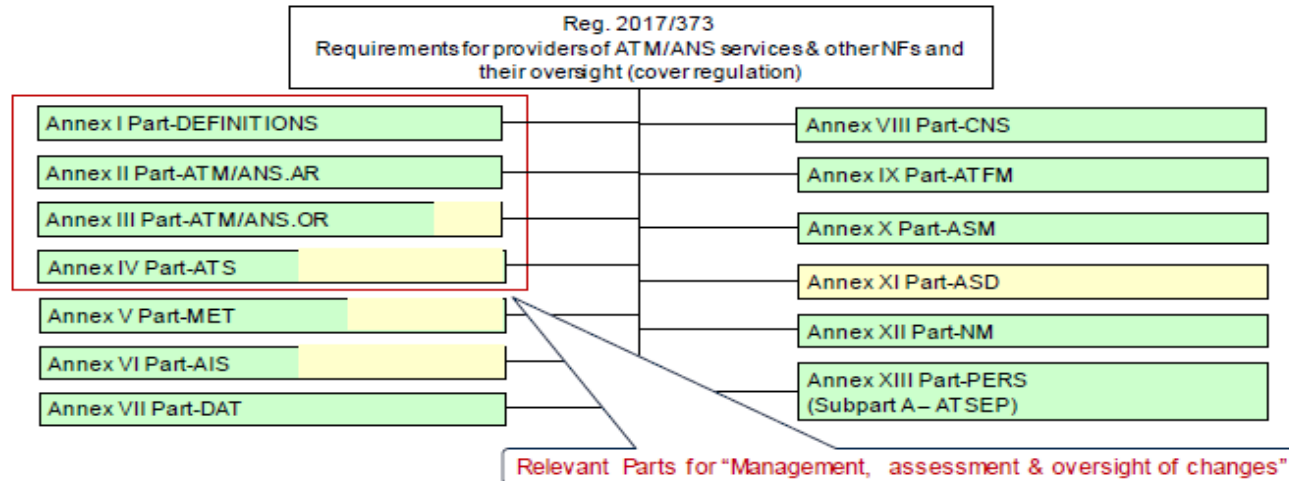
Reg. 2017/373
Requirements for providers of ATM/ANS services & other NFs and their oversight (cover regulation)

Annex I Part-DEFINITIONS

Annex II Part-ATM/ANS.AR

Annex III Part-ATM/ANS.OR

Annex IV Part-ATS

Annex V Part-MET

Annex VI Part-AIS

Annex VII Part-DAT

Annex VIII Part-CNS

Annex IX Part-ATFM

Annex X Part-ASM

Annex XI Part-ASD

Annex XII Part-NM

Annex XIII Part-PERS (Subpart A – ATSEP)

Relevant Parts for "Management, assessment & oversight of changes"